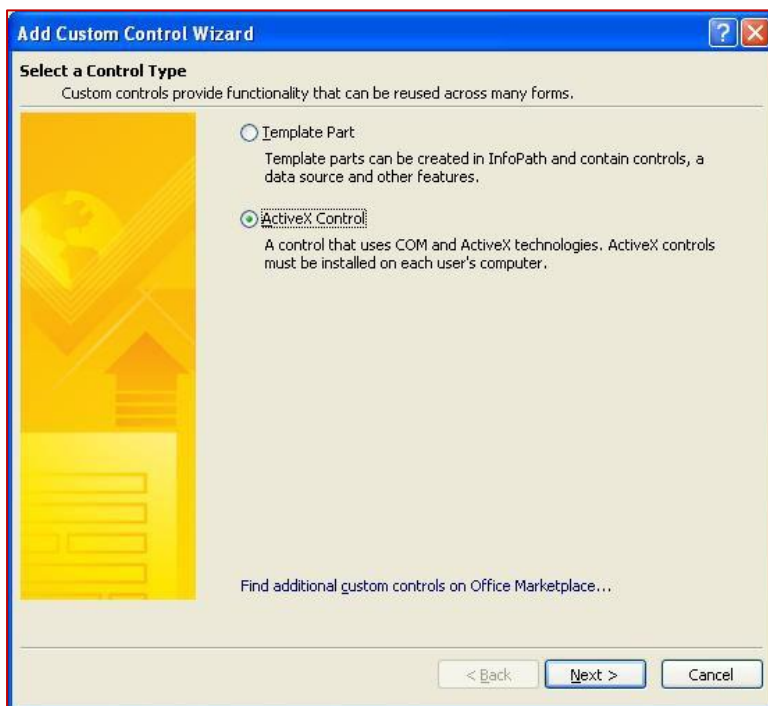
Add Custom Control Wizard

Select a Control Type
Custom controls provide functionality that can be reused across many forms.

Template Part
Template parts can be created in InfoPath and contain controls, a data source and other features.

ActiveX Control
A control that uses COM and ActiveX technologies. ActiveX controls must be installed on each user's computer.

Find additional custom controls on Office Marketplace...

< Back
Next >
Cancel